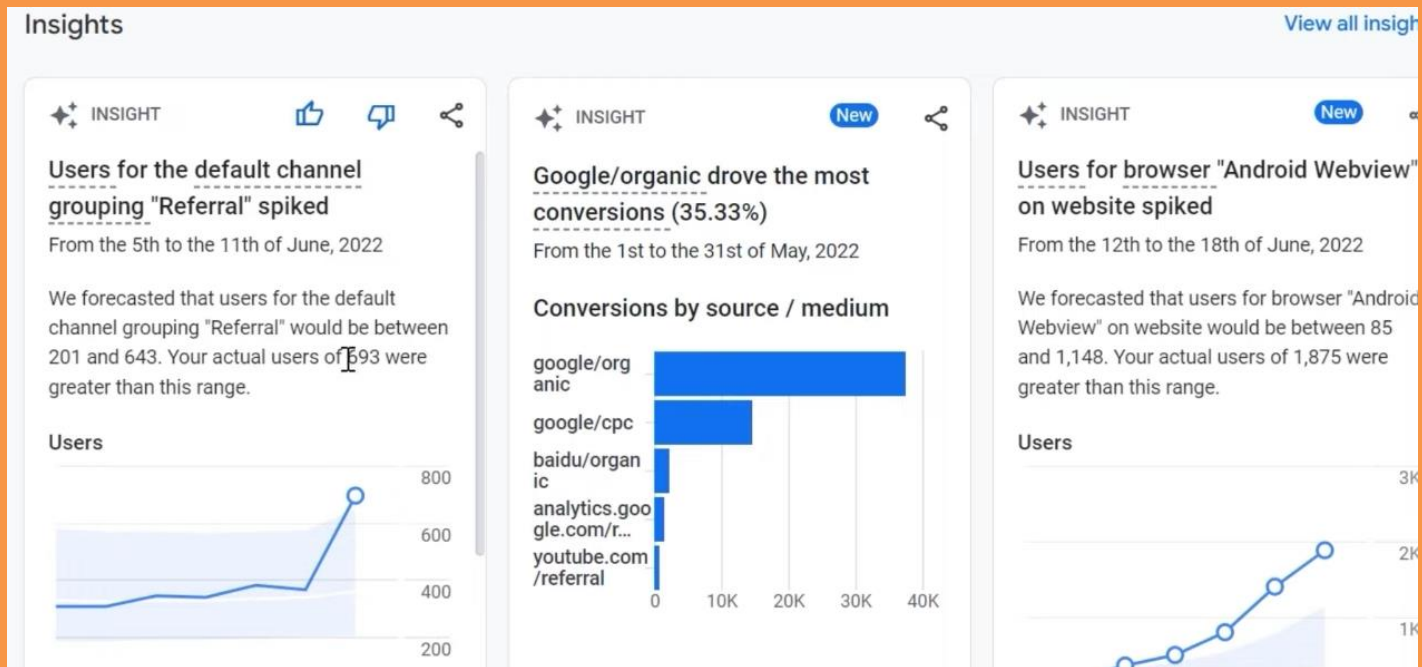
Insights

View all insigh

INSIGHT

Users for the default channel grouping "Referral" spiked

From the 5th to the 11th of June, 2022

We forecasted that users for the default channel grouping "Referral" would be between 201 and 643. Your actual users of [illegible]93 were greater than this range.

Users

800
600
400
200

INSIGHT

New

Google/organic drove the most conversions (35.33%)

From the 1st to the 31st of May, 2022

Conversions by source / medium

google/organic
google/cpc
baidu/organic
analytics.google.com/r...
youtube.com/referral

0
10K
20K
30K
40K

INSIGHT

New

Users for browser "Android Webview" on website spiked

From the 12th to the 18th of June, 2022

We forecasted that users for browser "Androic Webview" on website would be between 85 and 1,148. Your actual users of 1,875 were greater than this range.

Users

3K
2K
1K